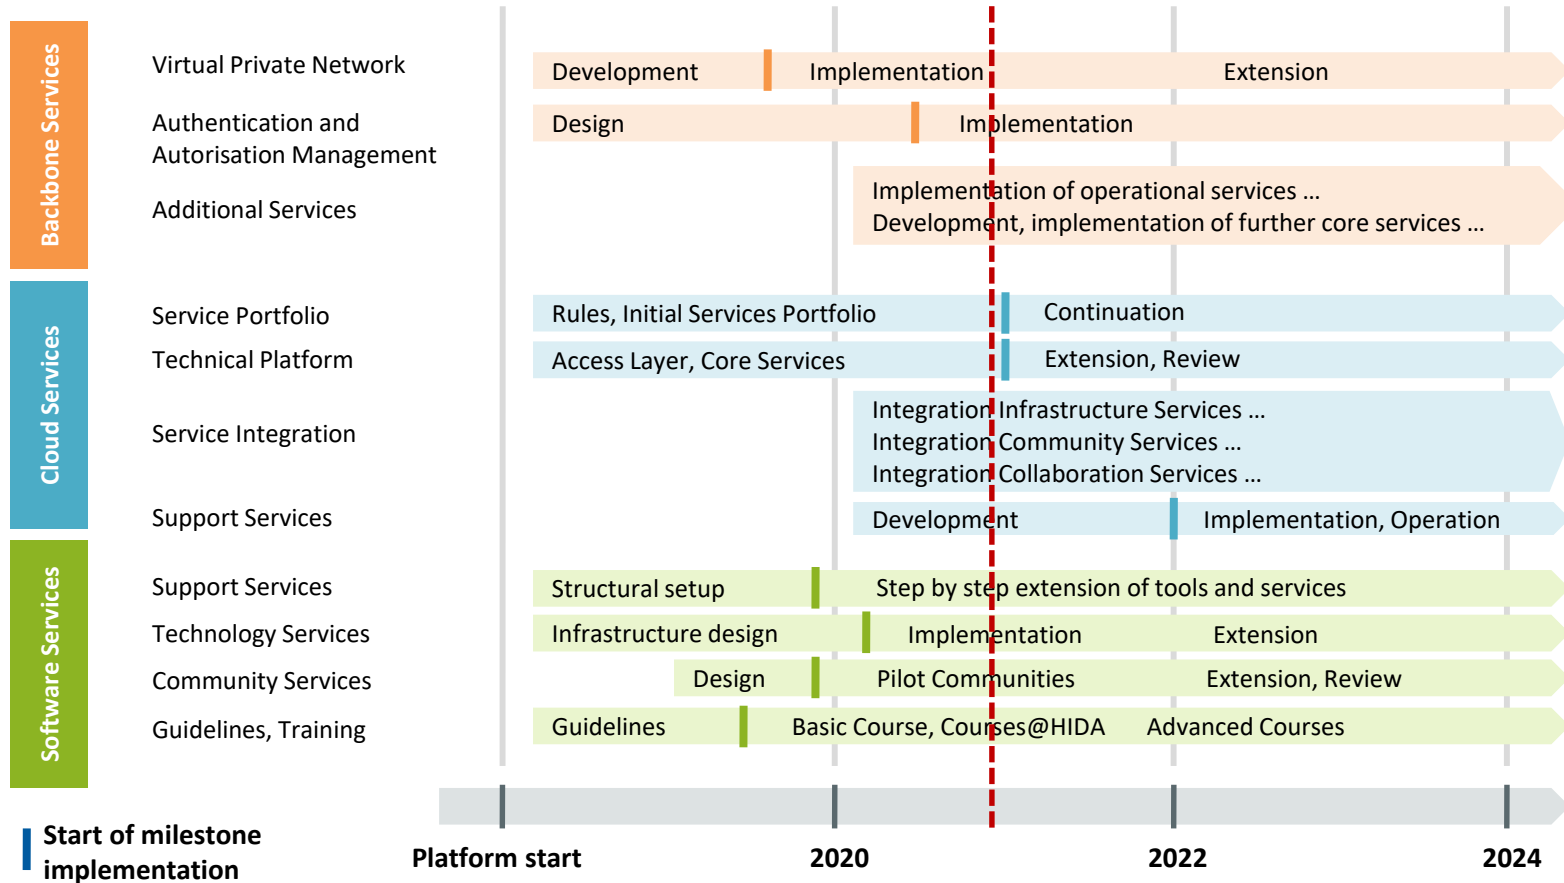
Backbone Services

Virtual Private Network

Development | Implementation | Extension

Authentication and Autorisation Management

Design | Implementation

Additional Services

Implementation of operational services …
Development, implementation of further core services …

Cloud Services

Service Portfolio

Rules, Initial Services Portfolio | Continuation

Technical Platform

Access Layer, Core Services | Extension, Review

Service Integration

Integration Infrastructure Services …
Integration Community Services …
Integration Collaboration Services …

Support Services

Development | Implementation, Operation

Software Services

Support Services

Structural setup | Step by step extension of tools and services

Technology Services

Infrastructure design | Implementation | Extension

Community Services

Design | Pilot Communities | Extension, Review

Guidelines, Training

Guidelines | Basic Course, Courses@HIDA | Advanced Courses

Start of milestone implementation

Platform start

2020

2022

2024